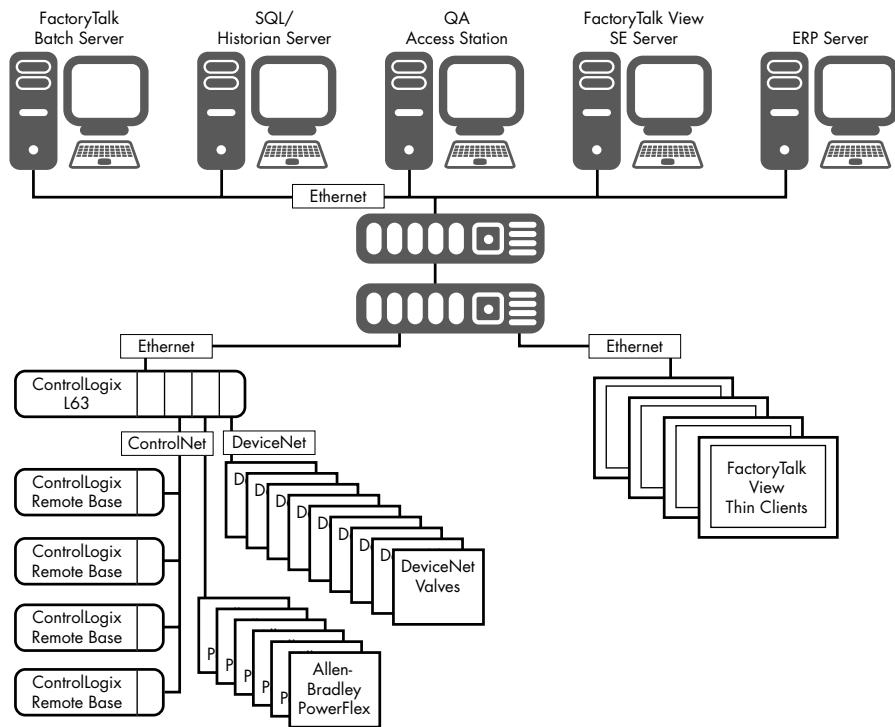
FactoryTalk Batch Server

SQL/ Historian Server

QA Access Station

FactoryTalk View SE Server

ERP Server

Ethernet

Ethernet

Ethernet

ControlLogix L63

ControlNet

DeviceNet

ControlLogix Remote Base

ControlLogix Remote Base

ControlLogix Remote Base

ControlLogix Remote Base

D

D

D

D

D

D

D

DeviceNet Valves

P

P

P

P

Allen-Bradley PowerFlex

FactoryTalk View Thin Clients